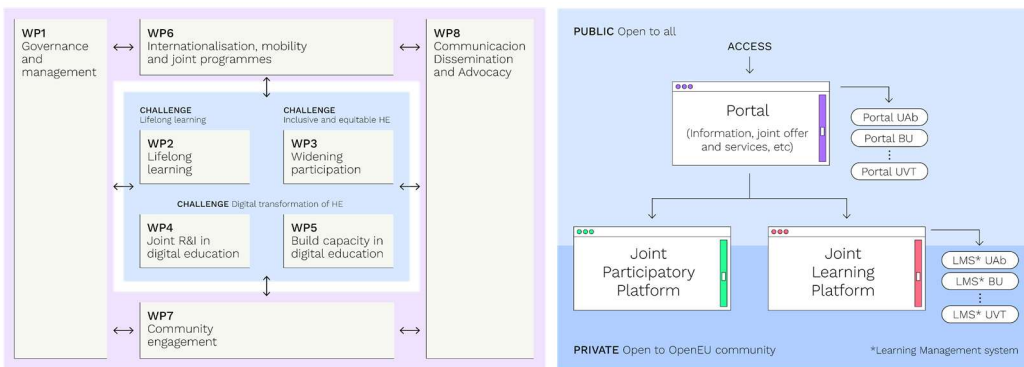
WP1
Governance and management

WP6
Internationalisation, mobility and joint programmes

WP8
Communicacion Dissemination and Advocacy

CHALLENGE
Lifelong learning

CHALLENGE
Inclusive and equitable HE

WP2
Lifelong learning

WP3
Widening participation

CHALLENGE Digital transformation of HE

WP4
Joint R&I in digital education

WP5
Build capacity in digital education

WP7
Community engagement

PUBLIC Open to all

ACCESS

Portal
(Information, joint offer and services, etc)

Portal UAb
Portal BU
⋮
Portal UVT

Joint Participatory Platform

Joint Learning Platform

LMS* UAb
LMS* BU
⋮
LMS* UVT

PRIVATE Open to OpenEU community

*Learning Management system